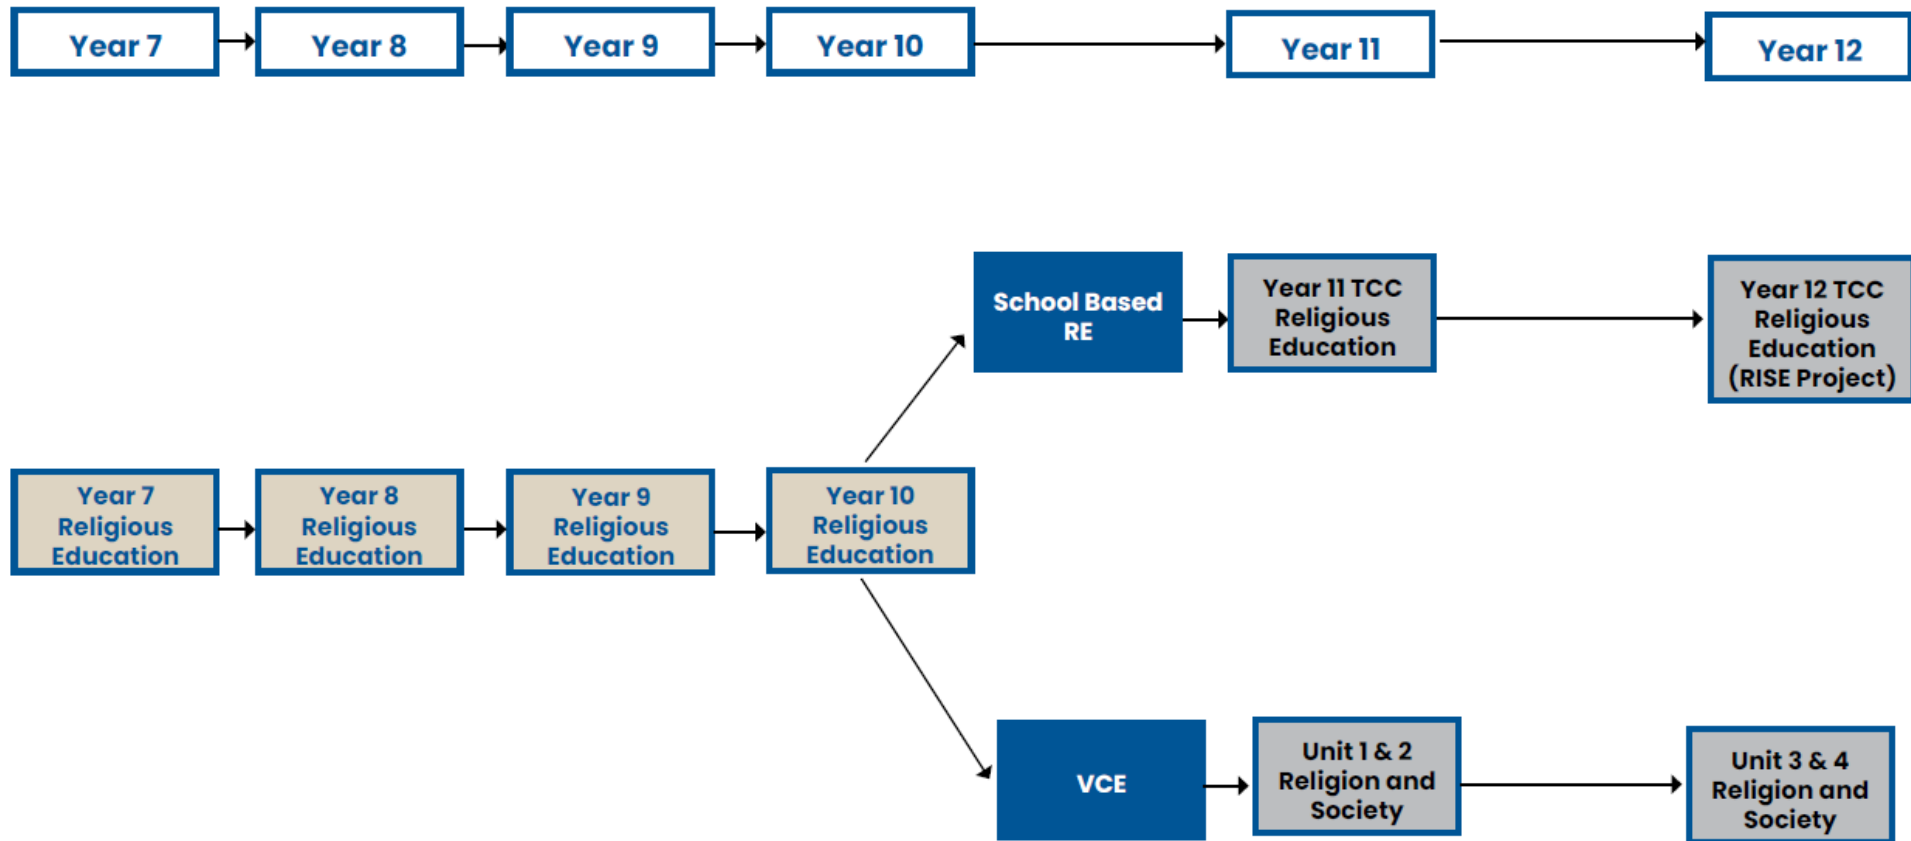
Year 7

Year 8

Year 9

Year 10

Year 11

Year 12

School Based RE

Year 11 TCC Religious Education

Year 12 TCC Religious Education (RISE Project)

Year 7 Religious Education

Year 8 Religious Education

Year 9 Religious Education

Year 10 Religious Education

VCE

Unit 1 & 2 Religion and Society

Unit 3 & 4 Religion and Society